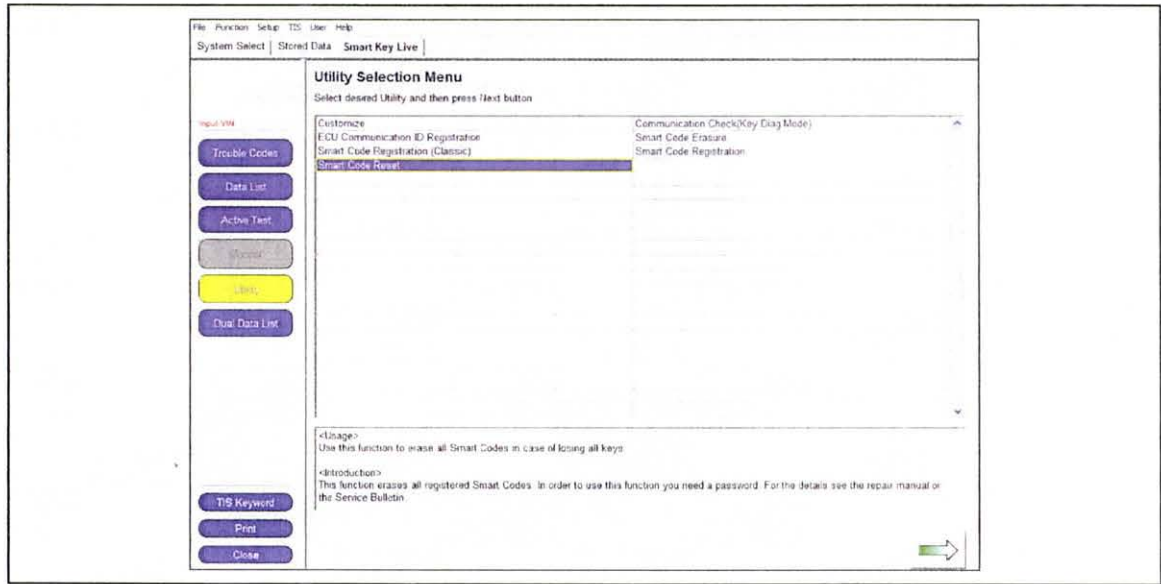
File Function Setup TIS User Help

System Select | Stored Data | Smart Key Live

Utility Selection Menu

Select desired Utility and then press Next button

Input VIN

Trouble Codes

Data List

Active Test

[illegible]

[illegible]

Dual Data List

Customize
ECU Communication ID Registration
Smart Code Registration (Classic)
Smart Code Reset

Communication Check(Key Diag Mode)
Smart Code Erasure
Smart Code Registration

<Usage>
Use this function to erase all Smart Codes in case of losing all keys

<Introduction>
This function erases all registered Smart Codes. In order to use this function you need a password. For the details see the repair manual or the Service Bulletin.

TIS Keyword

Print

Close